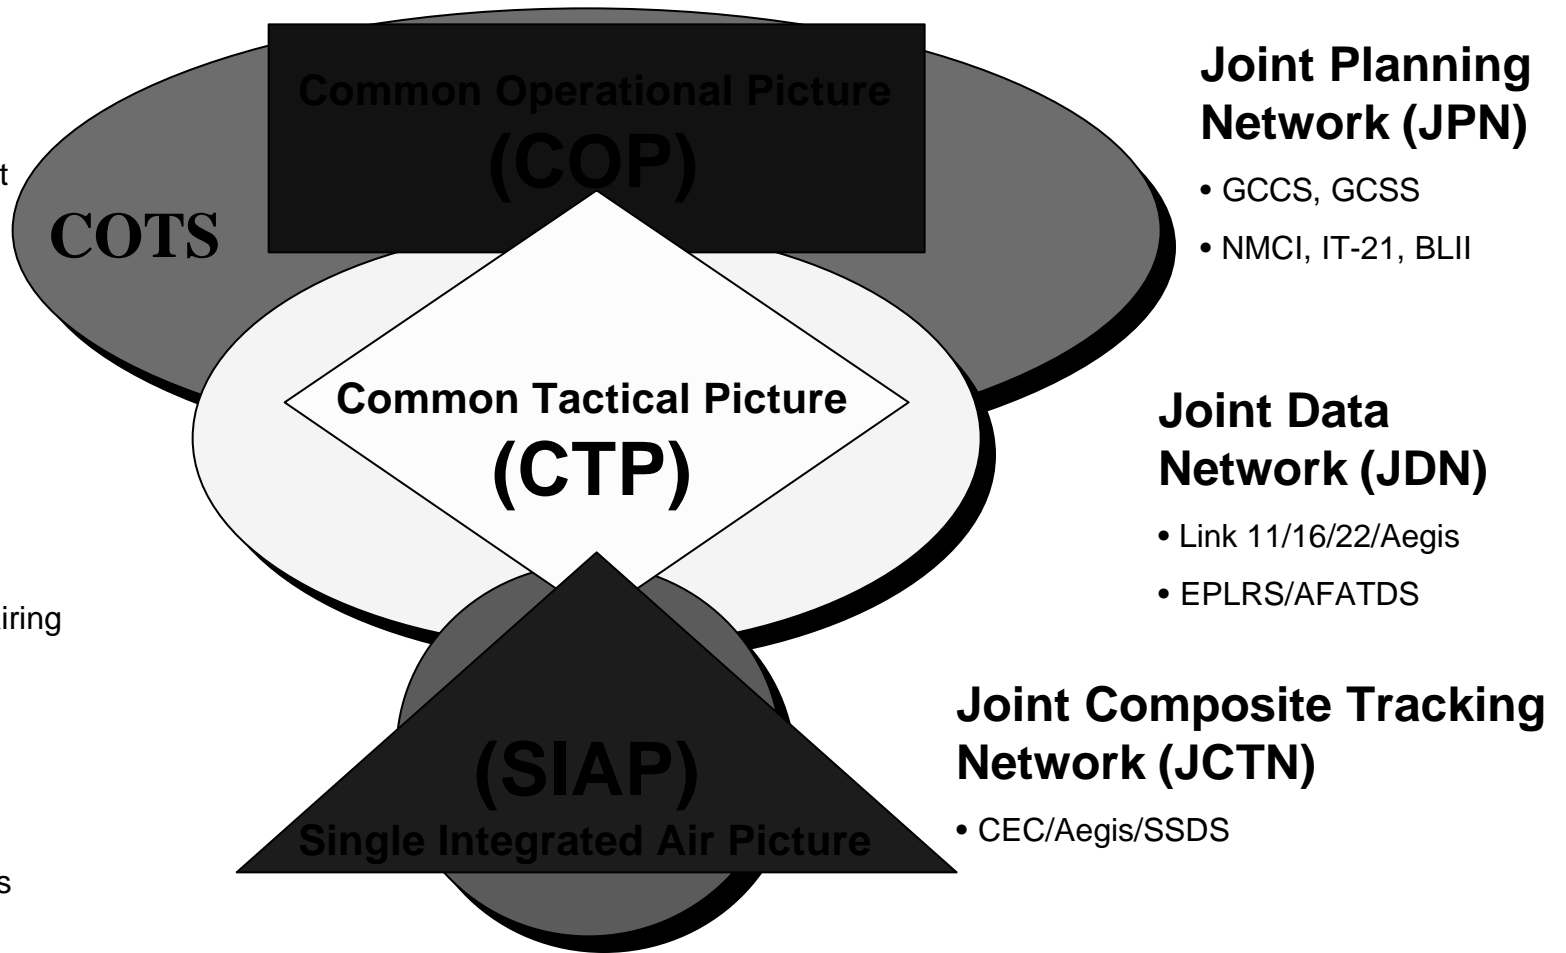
t

iring

s

Common Operational Picture
(COP)

COTS

Common Tactical Picture
(CTP)

(SIAP)
Single Integrated Air Picture

Joint Planning Network (JPN)

• GCCS, GCSS

• NMCI, IT-21, BLII

Joint Data Network (JDN)

• Link 11/16/22/Aegis

• EPLRS/AFATDS

Joint Composite Tracking Network (JCTN)

• CEC/Aegis/SSDS